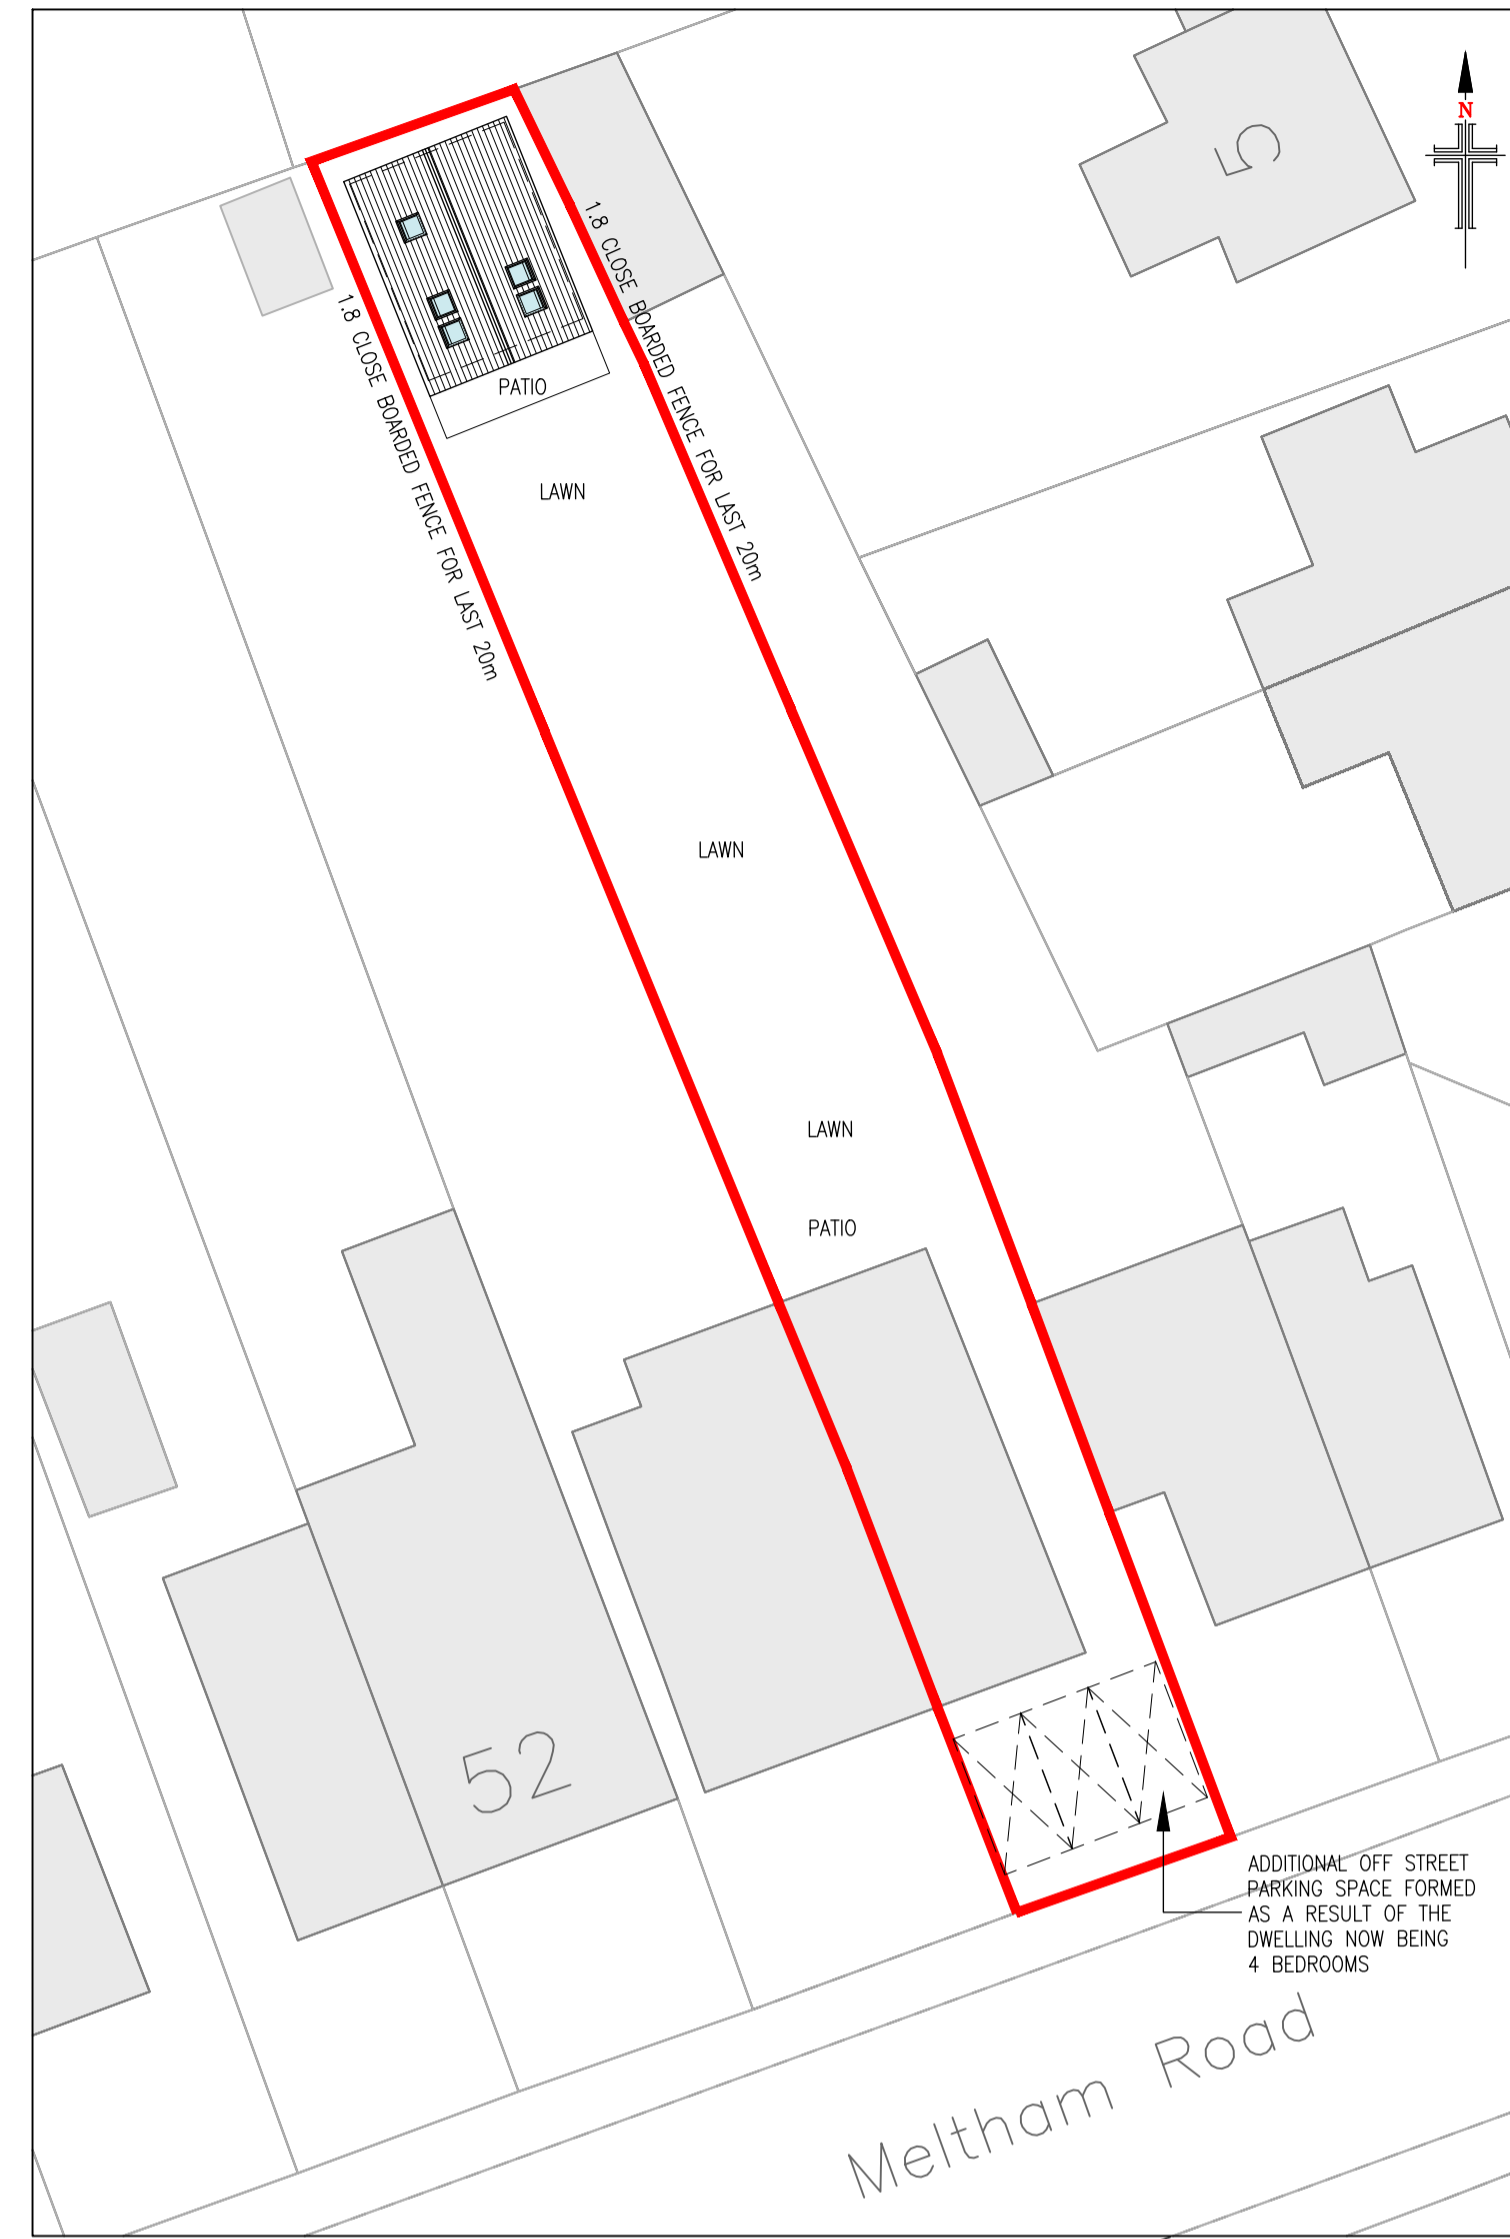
N

5

1.8 CLOSE BOARDED FENCE FOR LAST 20m

1.8 CLOSE BOARDED FENCE FOR LAST 20m

PATIO

LAWN

LAWN

LAWN

PATIO

52

ADDITIONAL OFF STREET PARKING SPACE FORMED AS A RESULT OF THE DWELLING NOW BEING 4 BEDROOMS

Meltham Road